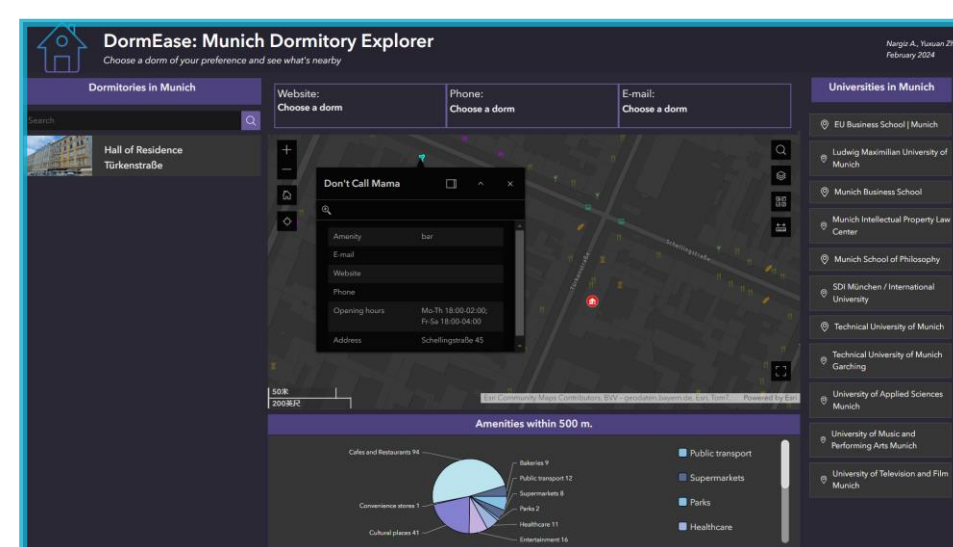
DormEase: Munich Dormitory Explorer
Choose a dorm of your preference and see what's nearby

Nargiz A., Yuxuan Zh
February 2024

Dormitories in Munich

Search

Hall of Residence Türkenstraße

Website:
Choose a dorm

Phone:
Choose a dorm

E-mail:
Choose a dorm

Don't Call Mama

| Amenity | bar |
|---|---|
| E-mail | |
| Website | |
| Phone | |
| Opening hours | Mo-Th 18:00-02:00; Fr-Sa 18:00-04:00 |
| Address | Schellingstraße 45 |

Schellingstraße
Türkenstraße

50米
200英尺

Esri Community Maps Contributors, BVV - geodaten.bayern.de, Esri, TomT... Powered by Esri

Amenities within 500 m.

Cafes and Restaurants 94
Bakeries 9
Public transport 12
Supermarkets 8
Parks 2
Healthcare 11
Entertainment 16
Convenience stores 1
Cultural places 41

Public transport
Supermarkets
Parks
Healthcare

Universities in Munich

EU Business School | Munich
Ludwig Maximilian University of Munich
Munich Business School
Munich Intellectual Property Law Center
Munich School of Philosophy
SDI München / International University
Technical University of Munich
Technical University of Munich Garching
University of Applied Sciences Munich
University of Music and Performing Arts Munich
University of Television and Film Munich